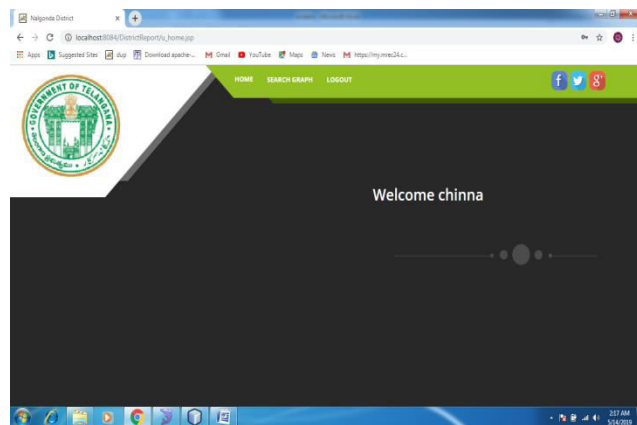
Nalgonda District

localhost:8084/DistrictReport/u_home.jsp

Apps Suggested Sites dup Download apache-... Gmail YouTube Maps News https://my.mrec24.c...

HOME SEARCH GRAPH LOGOUT

GOVERNMENT OF TELANGANA

Welcome chinna

2:17 AM
5/14/2019